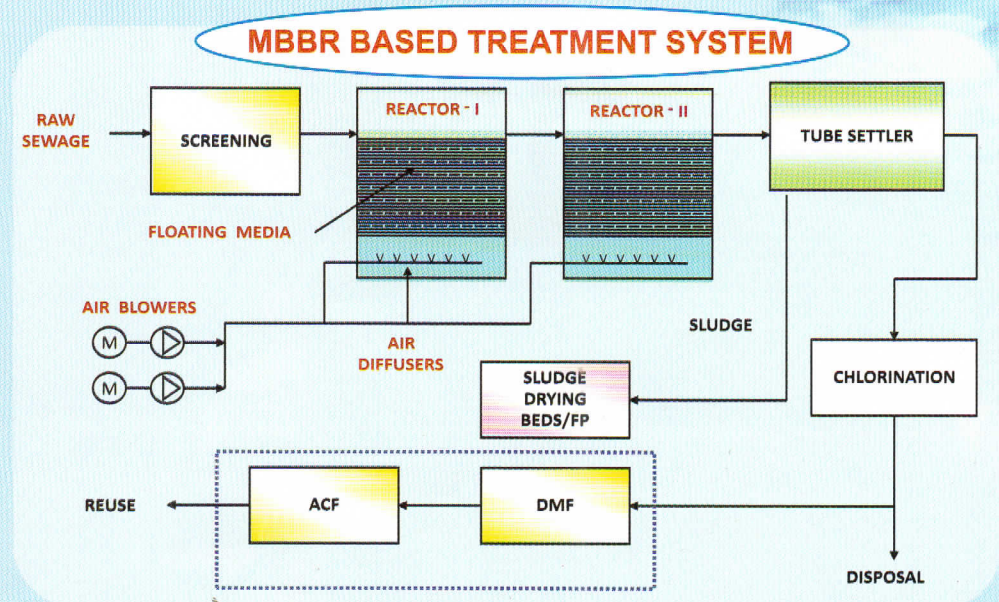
MBBR BASED TREATMENT SYSTEM

RAW SEWAGE

SCREENING

REACTOR - I

REACTOR - II

TUBE SETTLER

FLOATING MEDIA

AIR BLOWERS

M

M

AIR DIFFUSERS

SLUDGE

SLUDGE DRYING BEDS/FP

CHLORINATION

REUSE

ACF

DMF

DISPOSAL